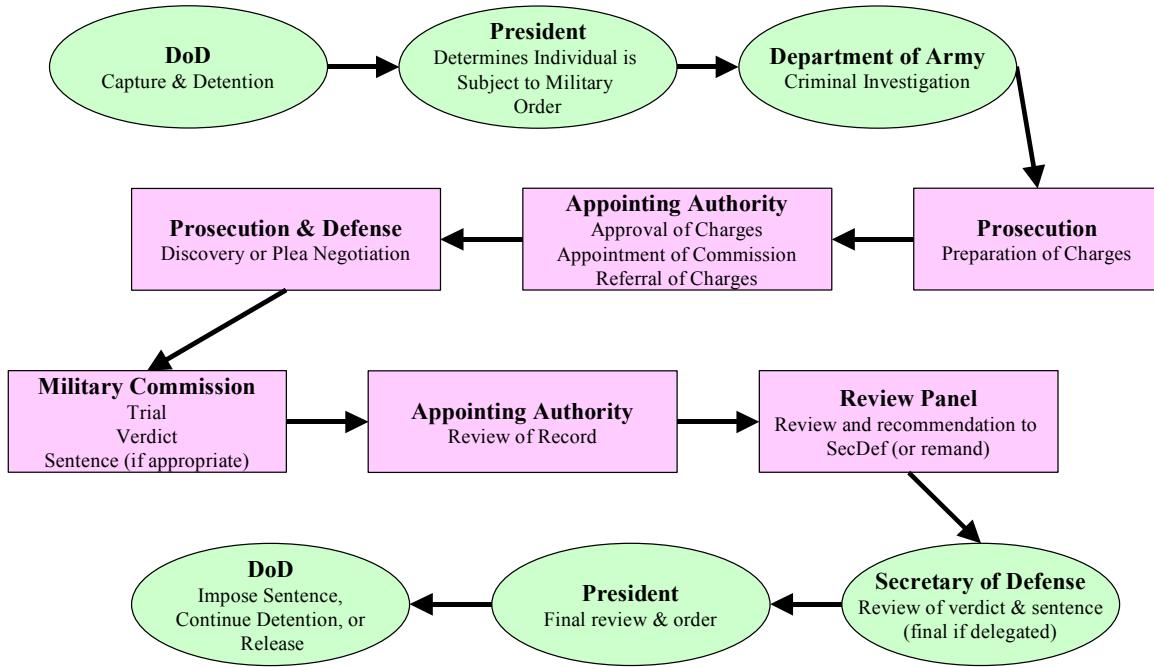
**DoD**
Capture & Detention

**President**
Determines Individual is Subject to Military Order

**Department of Army**
Criminal Investigation

**Prosecution**
Preparation of Charges

**Appointing Authority**
Approval of Charges
Appointment of Commission
Referral of Charges

**Prosecution & Defense**
Discovery or Plea Negotiation

**Military Commission**
Trial
Verdict
Sentence (if appropriate)

**Appointing Authority**
Review of Record

**Review Panel**
Review and recommendation to SecDef (or remand)

**Secretary of Defense**
Review of verdict & sentence (final if delegated)

**President**
Final review & order

**DoD**
Impose Sentence, Continue Detention, or Release